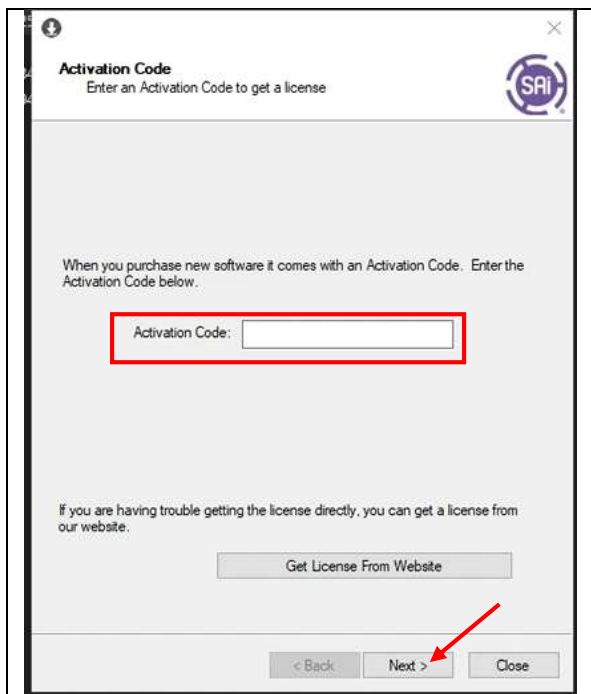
Activation Code
Enter an Activation Code to get a license

SAi

When you purchase new software it comes with an Activation Code. Enter the Activation Code below.

Activation Code:

If you are having trouble getting the license directly, you can get a license from our website.

Get License From Website

< Back
Next >
Close